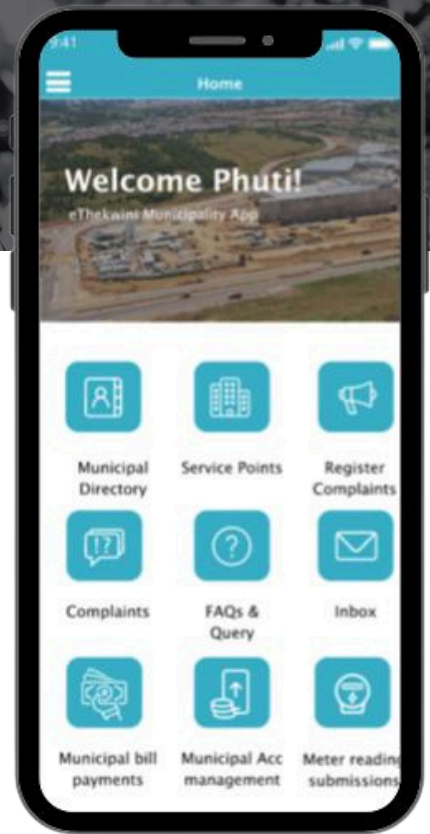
9:41

Home

Welcome Phuti!
eThekwini Municipality App

Municipal Directory

Service Points

Register Complaints

Complaints

FAQs & Query

Inbox

Municipal bill payments

Municipal Acc management

Meter reading submissions